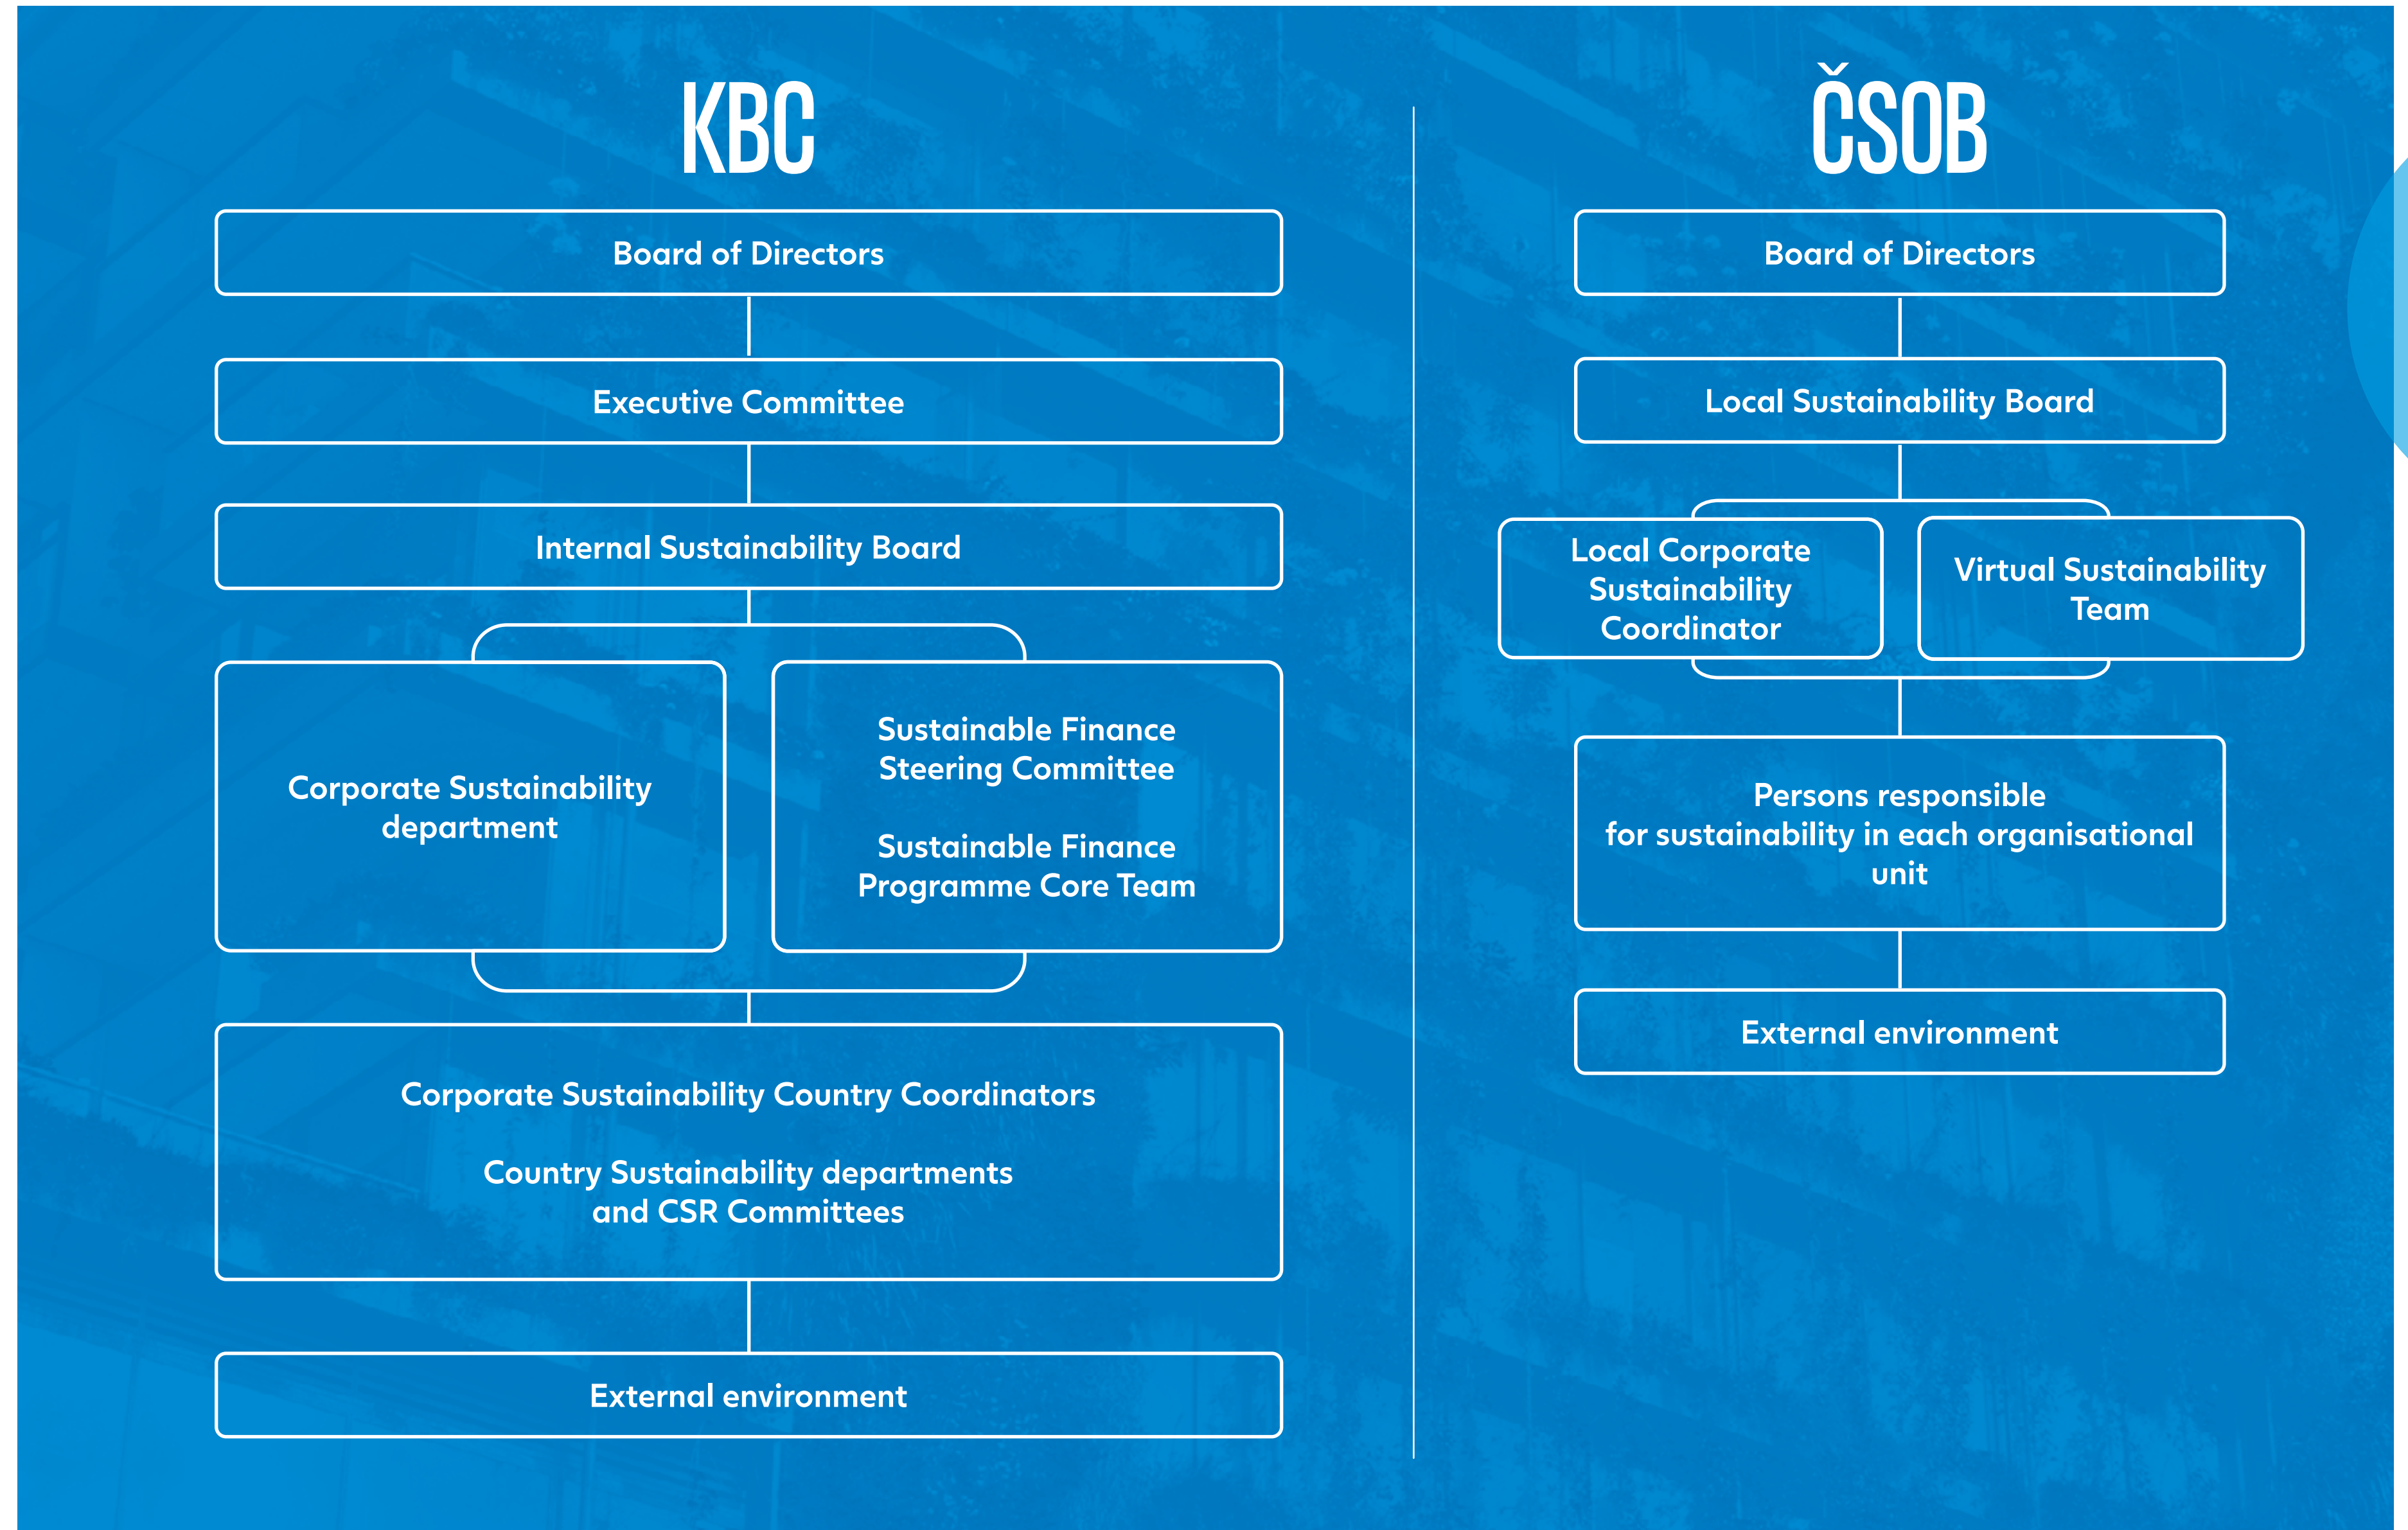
KBC

Board of Directors

Executive Committee

Internal Sustainability Board

Corporate Sustainability department

Sustainable Finance Steering Committee

Sustainable Finance Programme Core Team

Corporate Sustainability Country Coordinators

Country Sustainability departments and CSR Committees

External environment

ČSOB

Board of Directors

Local Sustainability Board

Local Corporate Sustainability Coordinator

Virtual Sustainability Team

Persons responsible for sustainability in each organisational unit

External environment